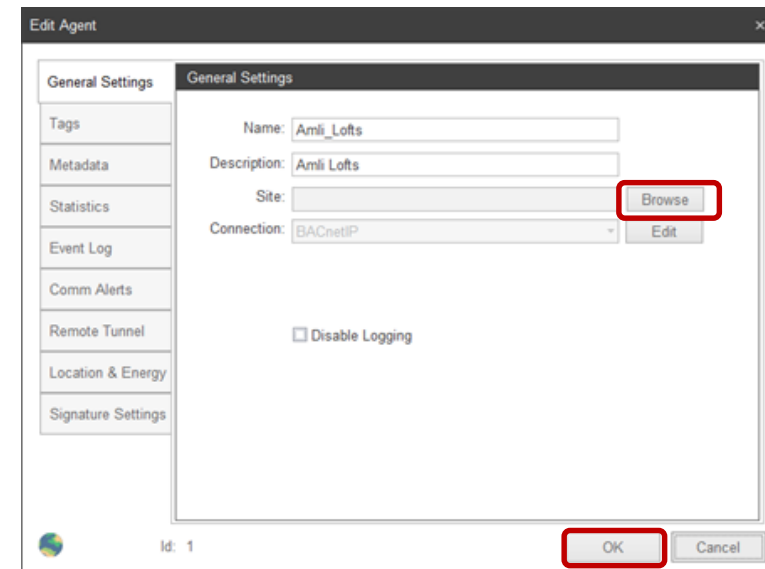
Edit Agent

×

General Settings

Tags

Metadata

Statistics

Event Log

Comm Alerts

Remote Tunnel

Location & Energy

Signature Settings

General Settings

Name: Amli_Lofts

Description: Amli Lofts

Site:

Browse

Connection: BACnetIP

Edit

Disable Logging

Id: 1

OK

Cancel